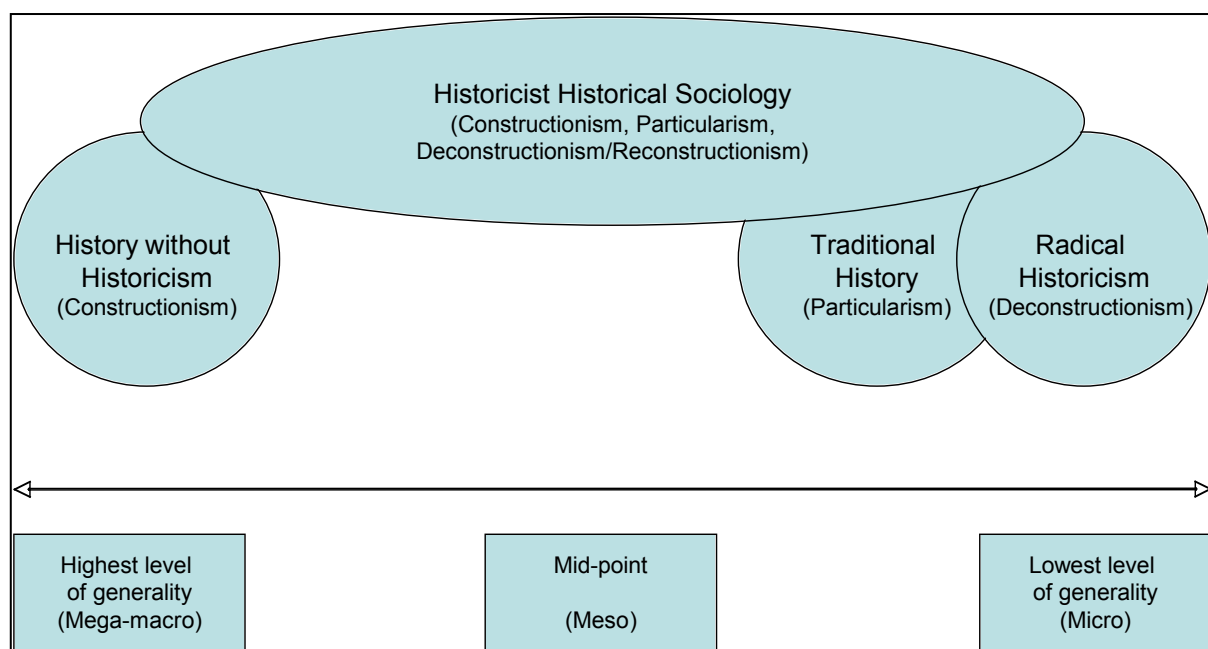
Historicist Historical Sociology
(Constructionism, Particularism, Deconstructionism/Reconstructionism)

History without Historicism
(Constructionism)

Traditional History
(Particularism)

Radical Historicism
(Deconstructionism)

Highest level of generality
(Mega-macro)

Mid-point

(Meso)

Lowest level of generality
(Micro)